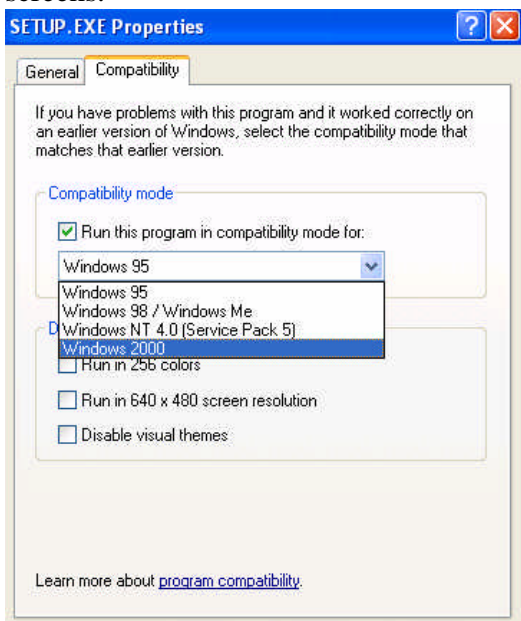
screens:

SETUP.EXE Properties

General | Compatibility

If you have problems with this program and it worked correctly on an earlier version of Windows, select the compatibility mode that matches that earlier version.

Compatibility mode

Run this program in compatibility mode for:

Windows 95

Windows 95
Windows 98 / Windows Me
Windows NT 4.0 (Service Pack 5)
Windows 2000

D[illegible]

Run in 256 colors

Run in 640 x 480 screen resolution

Disable visual themes

Learn more about program compatibility.